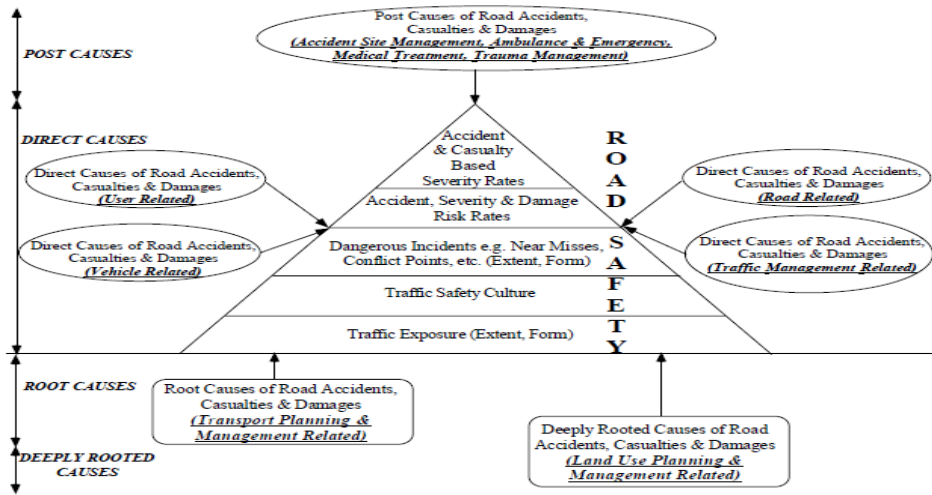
POST CAUSES

Post Causes of Road Accidents, Casualties & Damages
(Accident Site Management, Ambulance & Emergency, Medical Treatment, Trauma Management)

DIRECT CAUSES

Direct Causes of Road Accidents, Casualties & Damages
(User Related)

Direct Causes of Road Accidents, Casualties & Damages
(Vehicle Related)

Accident & Casualty Based Severity Rates

Accident, Severity & Damage Risk Rates

Dangerous Incidents e.g. Near Misses, Conflict Points, etc. (Extent, Form)

Traffic Safety Culture

Traffic Exposure (Extent, Form)

ROAD SAFETY

Direct Causes of Road Accidents, Casualties & Damages
(Road Related)

Direct Causes of Road Accidents, Casualties & Damages
(Traffic Management Related)

ROOT CAUSES

Root Causes of Road Accidents, Casualties & Damages
(Transport Planning & Management Related)

DEEPLY ROOTED CAUSES

Deeply Rooted Causes of Road Accidents, Casualties & Damages
(Land Use Planning & Management Related)